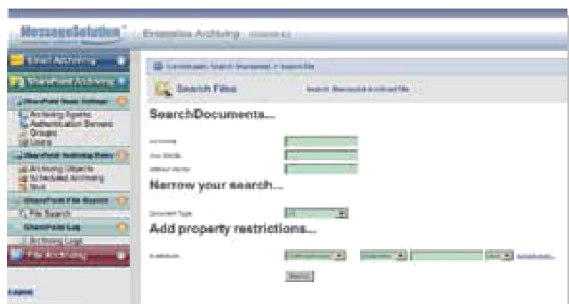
MessageSolution

Enterprise Archiving

Email Archiving

SharePoint Archiving

SharePoint Basic Settings

Archiving Agents

Authentication Servers

Groups

Users

SharePoint Archiving Rules

Archiving Objects

Scheduled Archiving

Stub

SharePoint File Search

File Search

SharePoint Log

Archiving Logs

File Archiving

Logout

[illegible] > Search File

Search Files

Search Document & Archived File

SearchDocuments...

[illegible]

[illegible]

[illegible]

Narrow your search...

Document Type

Add property restrictions...

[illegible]

Search